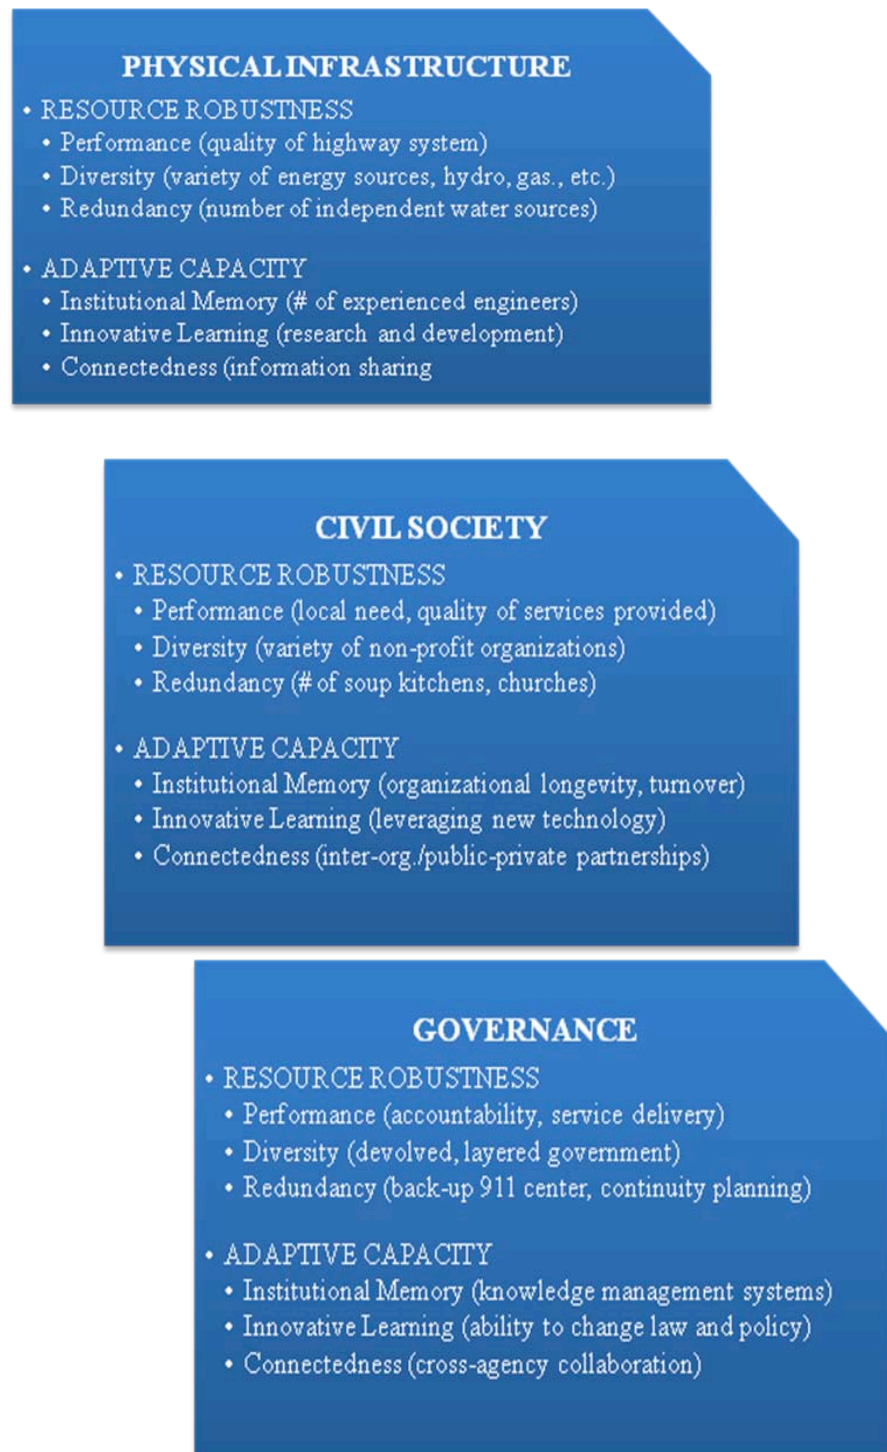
PHYSICAL INFRASTRUCTURE

• RESOURCE ROBUSTNESS
  • Performance (quality of highway system)
  • Diversity (variety of energy sources, hydro, gas., etc.)
  • Redundancy (number of independent water sources)

• ADAPTIVE CAPACITY
  • Institutional Memory (# of experienced engineers)
  • Innovative Learning (research and development)
  • Connectedness (information sharing

CIVIL SOCIETY

• RESOURCE ROBUSTNESS
  • Performance (local need, quality of services provided)
  • Diversity (variety of non-profit organizations)
  • Redundancy (# of soup kitchens, churches)

• ADAPTIVE CAPACITY
  • Institutional Memory (organizational longevity, turnover)
  • Innovative Learning (leveraging new technology)
  • Connectedness (inter-org./public-private partnerships)

GOVERNANCE

• RESOURCE ROBUSTNESS
  • Performance (accountability, service delivery)
  • Diversity (devolved, layered government)
  • Redundancy (back-up 911 center, continuity planning)

• ADAPTIVE CAPACITY
  • Institutional Memory (knowledge management systems)
  • Innovative Learning (ability to change law and policy)
  • Connectedness (cross-agency collaboration)